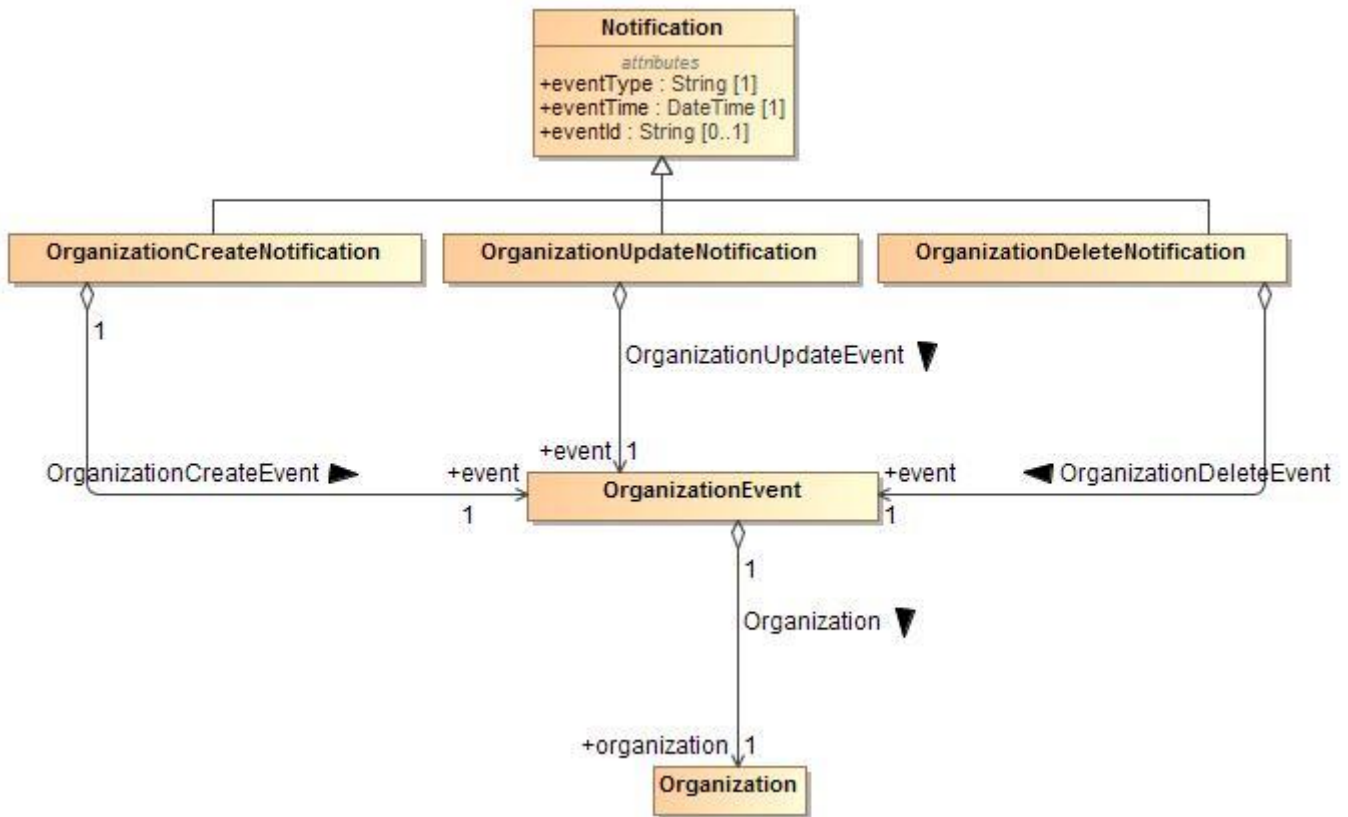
Notification

attributes
+eventType : String [1]
+eventTime : DateTime [1]
+eventId : String [0..1]

OrganizationCreateNotification

OrganizationUpdateNotification

OrganizationDeleteNotification

1

OrganizationUpdateEvent

+event 1

OrganizationCreateEvent

+event

1

OrganizationEvent

+event

OrganizationDeleteEvent

1

1

Organization

+organization 1

Organization